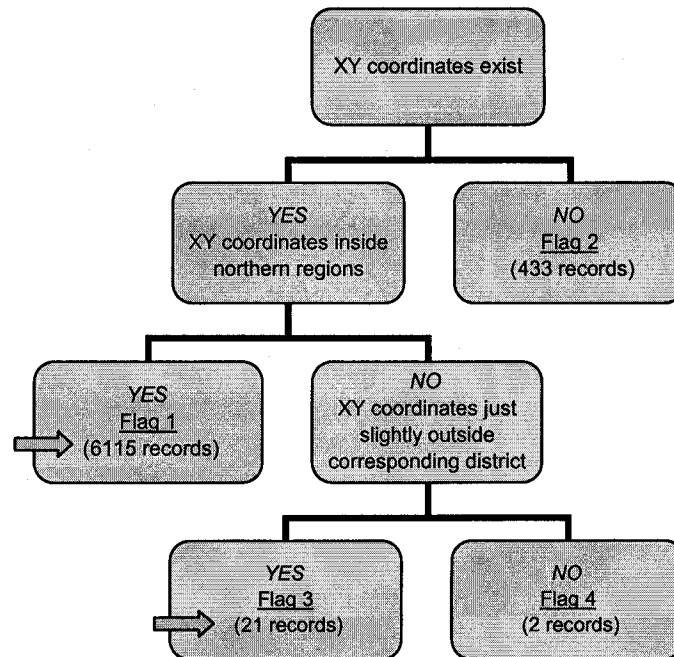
XY coordinates exist

YES
XY coordinates inside northern regions

NO
Flag 2
(433 records)

YES
Flag 1
(6115 records)

NO
XY coordinates just slightly outside corresponding district

YES
Flag 3
(21 records)

NO
Flag 4
(2 records)